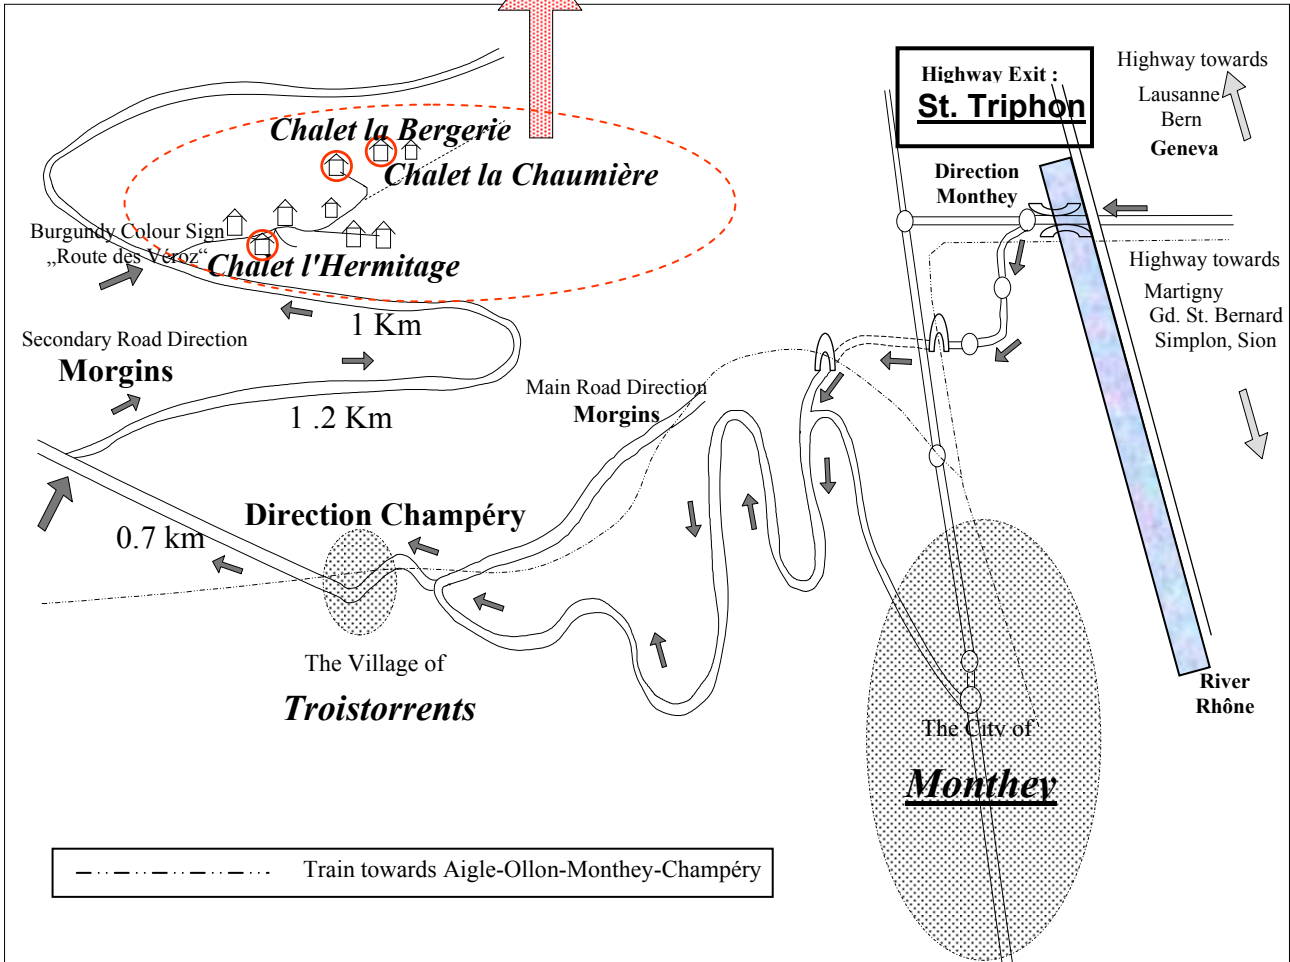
Chalet la Bergerie
Chalet la Chaumière
Burgundy Colour Sign
„Route des Véroz"
Chalet l'Hermitage
1 Km
Secondary Road Direction
Morgins
1 .2 Km
Main Road Direction
Morgins
Direction Champéry
0.7 km
The Village of
Troistorrents
Highway Exit :
St. Triphon
Highway towards
Lausanne
Bern
Geneva
Direction
Monthey
Highway towards
Martigny
Gd. St. Bernard
Simplon, Sion
River
Rhône
The City of
Monthey
Train towards Aigle-Ollon-Monthey-Champéry